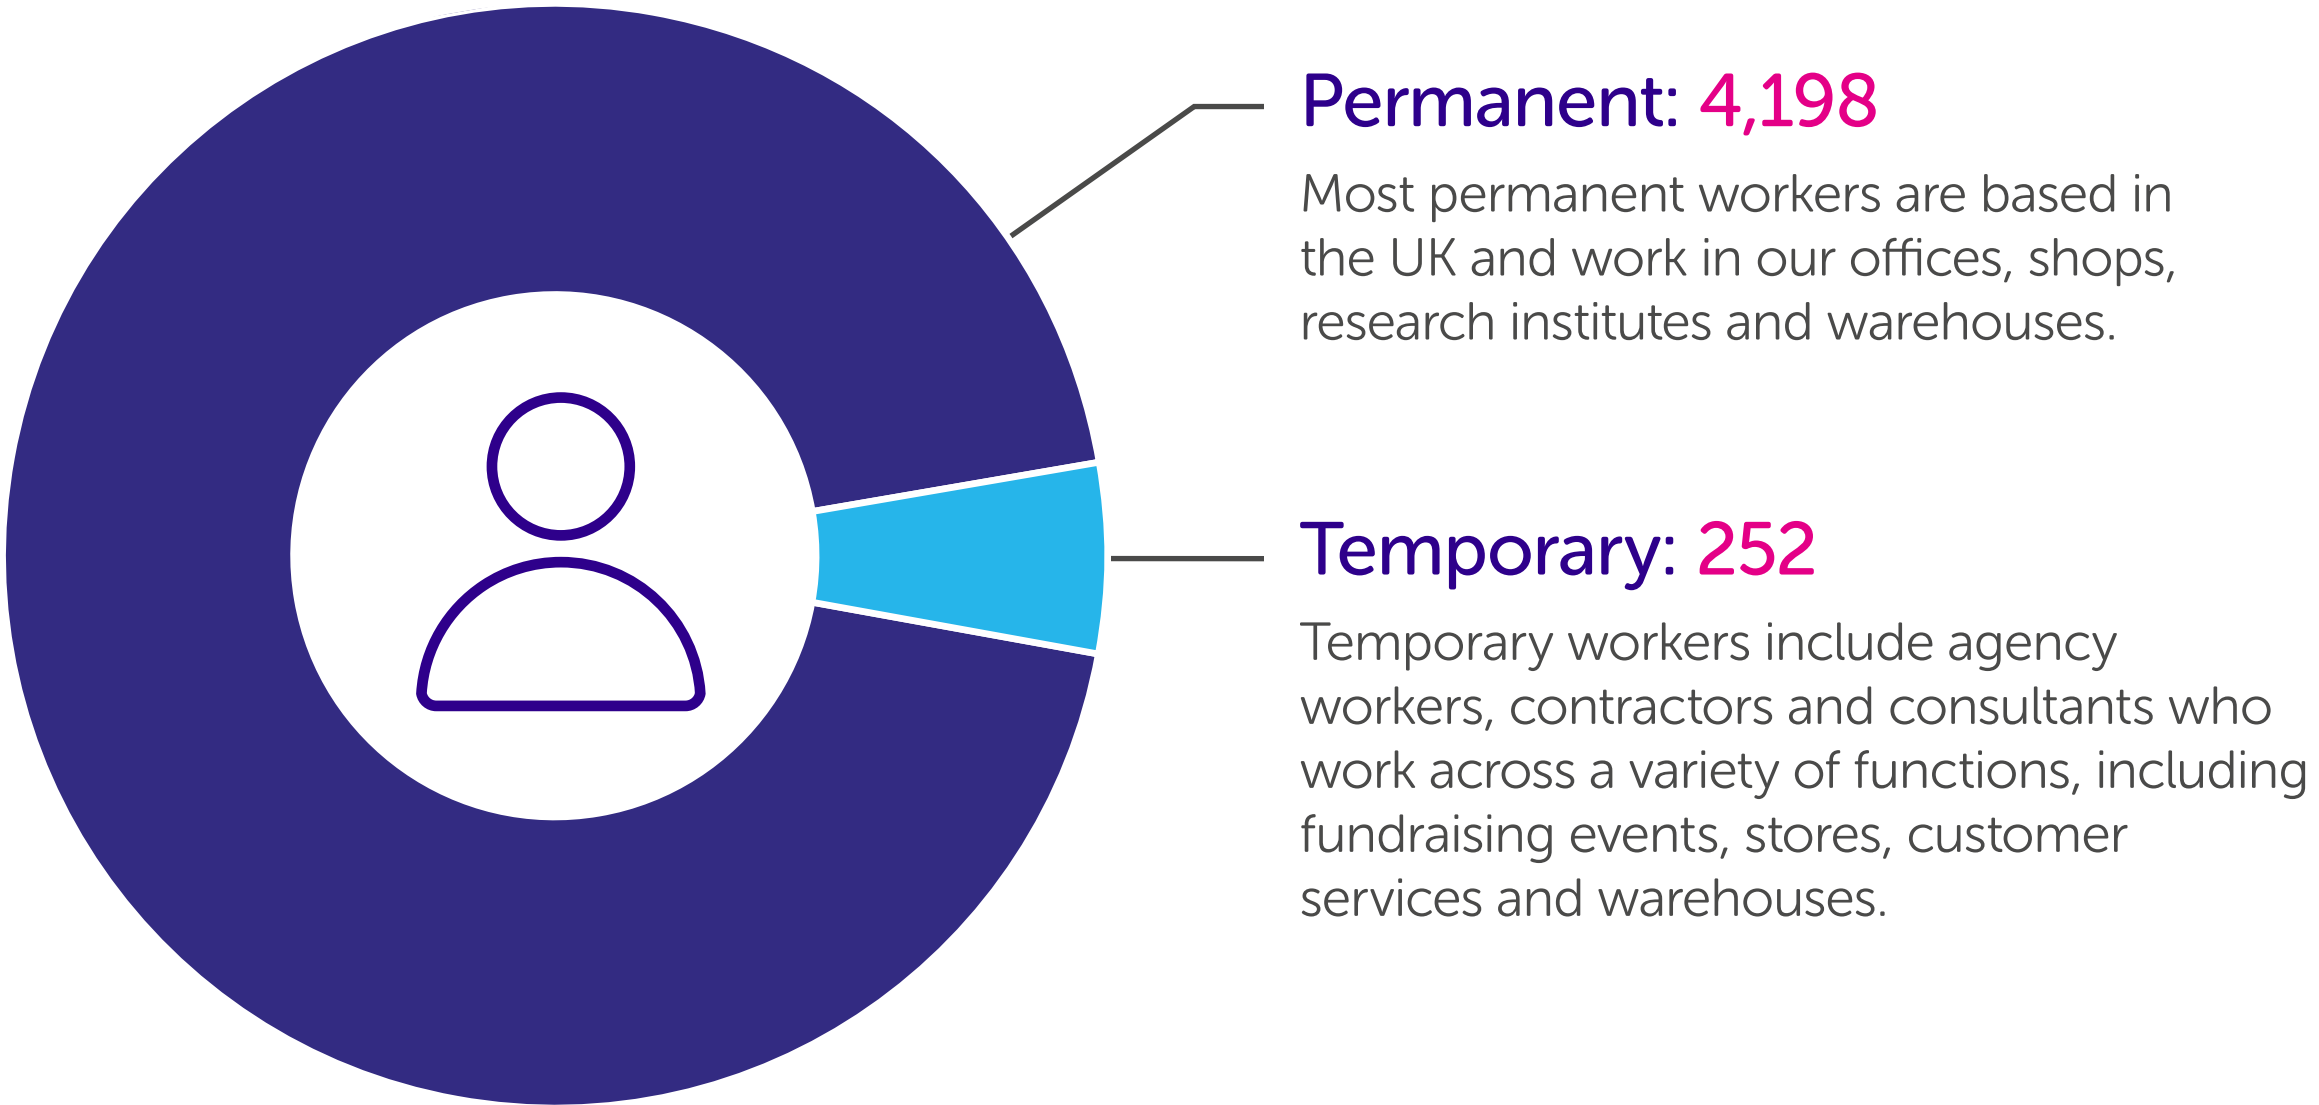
Permanent: 4,198

Most permanent workers are based in the UK and work in our offices, shops, research institutes and warehouses.

Temporary: 252

Temporary workers include agency workers, contractors and consultants who work across a variety of functions, including fundraising events, stores, customer services and warehouses.